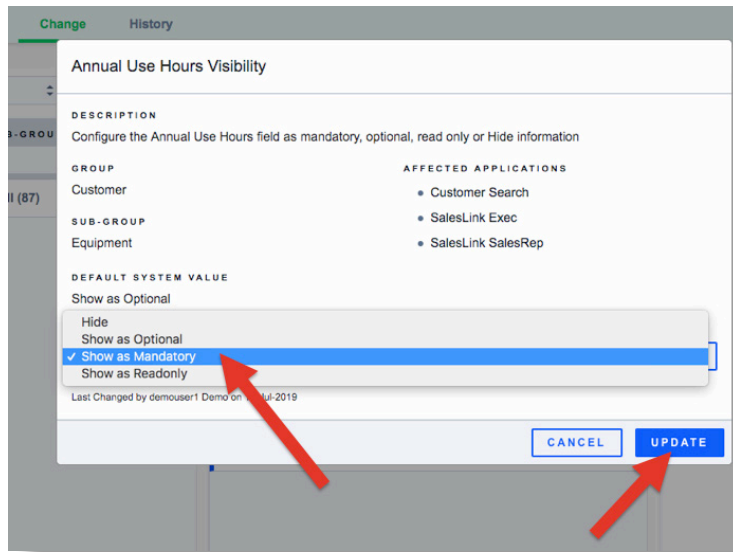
Change History

B-GROU

ll (87)

Annual Use Hours Visibility

DESCRIPTION

Configure the Annual Use Hours field as mandatory, optional, read only or Hide information

GROUP

Customer

SUB-GROUP

Equipment

AFFECTED APPLICATIONS

Customer Search

SalesLink Exec

SalesLink SalesRep

DEFAULT SYSTEM VALUE

Show as Optional

Hide
Show as Optional
✓ Show as Mandatory
Show as Readonly

Last Changed by demouser1 Demo on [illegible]-Jul-2019

CANCEL UPDATE